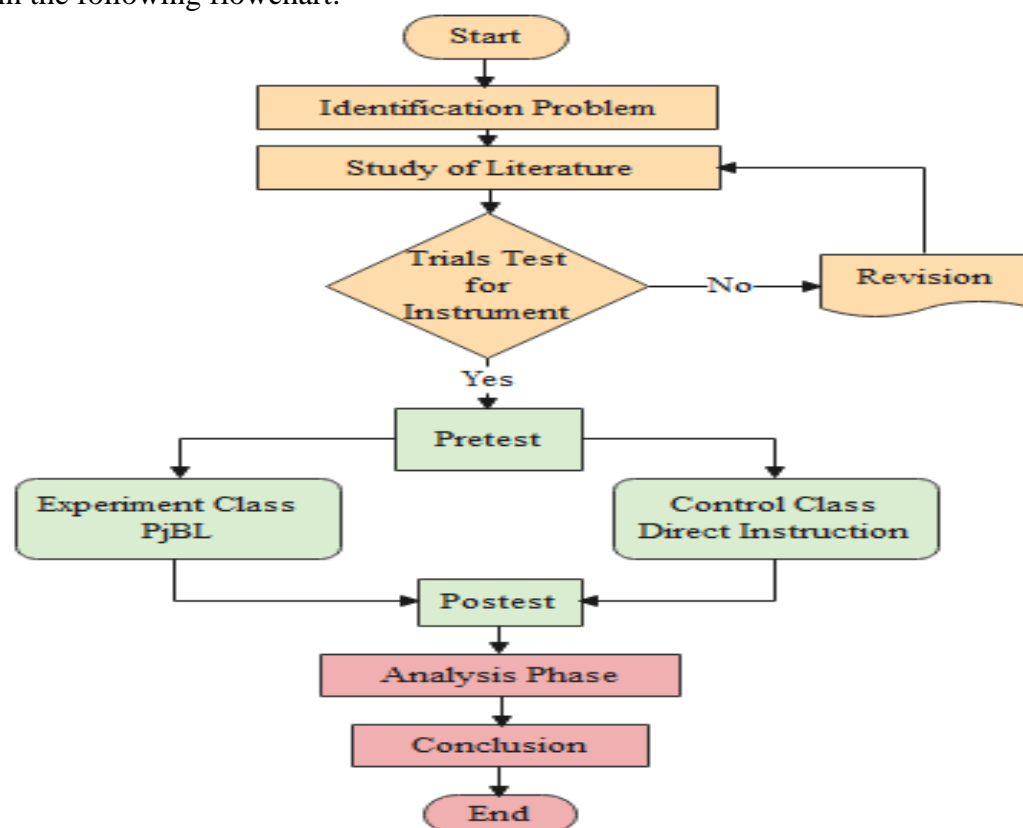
in the following flowchart.

Start

Identification Problem

Study of Literature

Trials Test for Instrument

No

Revision

Yes

Pretest

Experiment Class PjBL

Control Class Direct Instruction

Postest

Analysis Phase

Conclusion

End